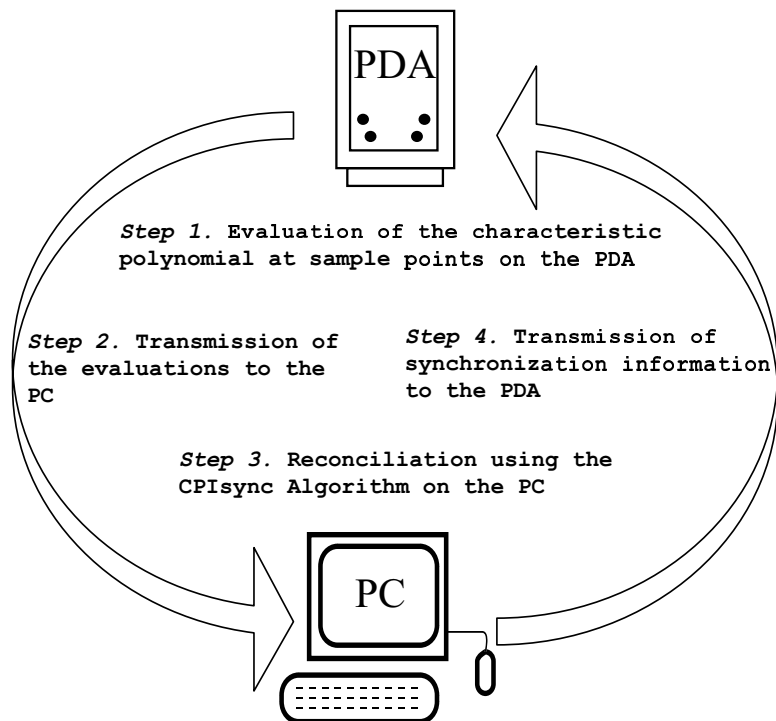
PDA

Step 1. Evaluation of the characteristic polynomial at sample points on the PDA

Step 2. Transmission of the evaluations to the PC

Step 4. Transmission of synchronization information to the PDA

Step 3. Reconciliation using the CPIsync Algorithm on the PC

PC